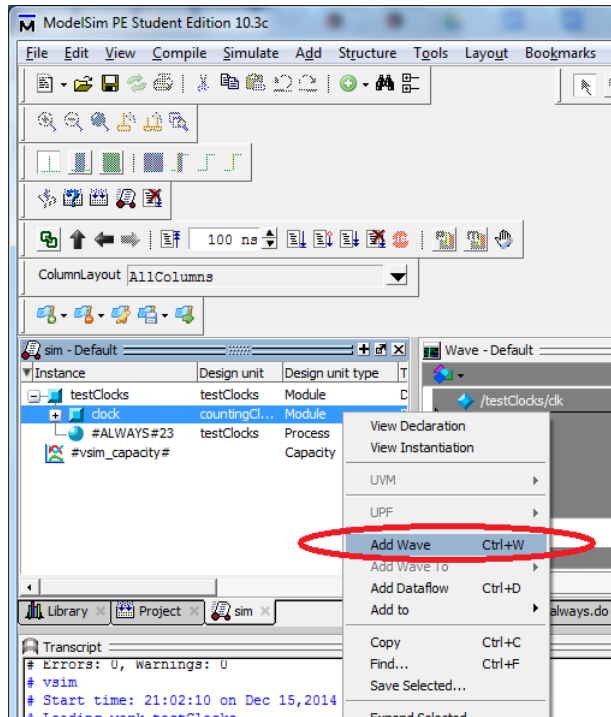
ModelSim PE Student Edition 10.3c

File Edit View Compile Simulate Add Structure Tools Layout Bookmarks

100 ns

ColumnLayout AllColumns

sim - Default

| Instance | Design unit | Design unit type | T |
|---|---|---|---|
| testClocks | testClocks | Module | D |
| clock | countingCl... | Module | D |
| #ALWAYS#23 | testClocks | Process | |
| #vsim_capacity# | | Capacity | |

Wave - Default

/testClocks/clk

View Declaration
View Instantiation
UVM
UPF
Add Wave Ctrl+W
Add Wave To
Add Dataflow Ctrl+D
Add to
Copy Ctrl+C
Find... Ctrl+F
Save Selected...
Expand Selected

Library Project sim always.do

Transcript
# Errors: 0, Warnings: 0
# vsim
# Start time: 21:02:10 on Dec 15,2014
# Loading work.testClocks